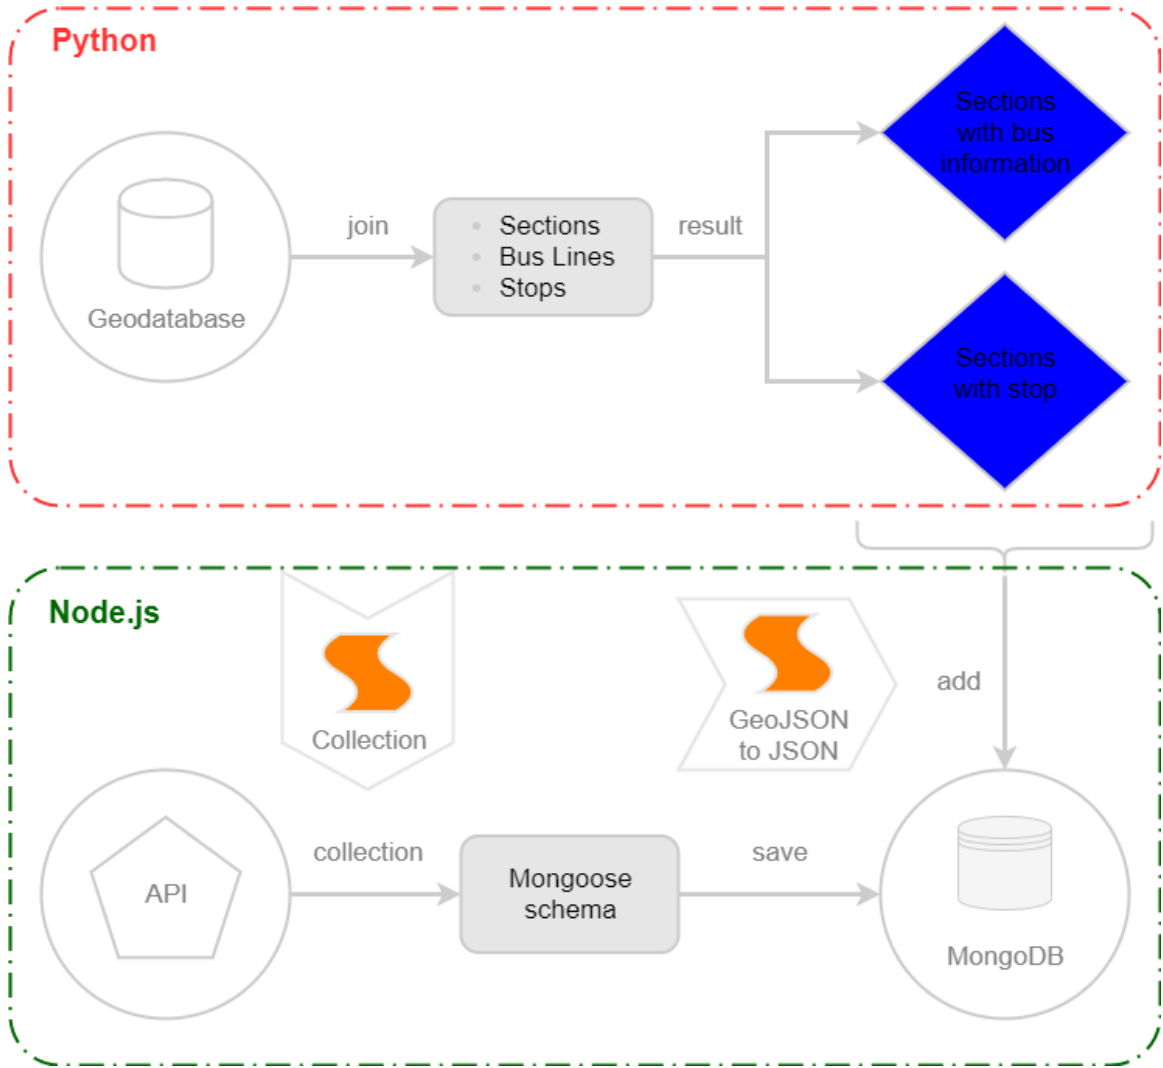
Python

Geodatabase

join

- Sections
- Bus Lines
- Stops

result

Sections with bus information

Sections with stop

Node.js

Collection

GeoJSON to JSON

add

API

collection

Mongoose schema

save

MongoDB